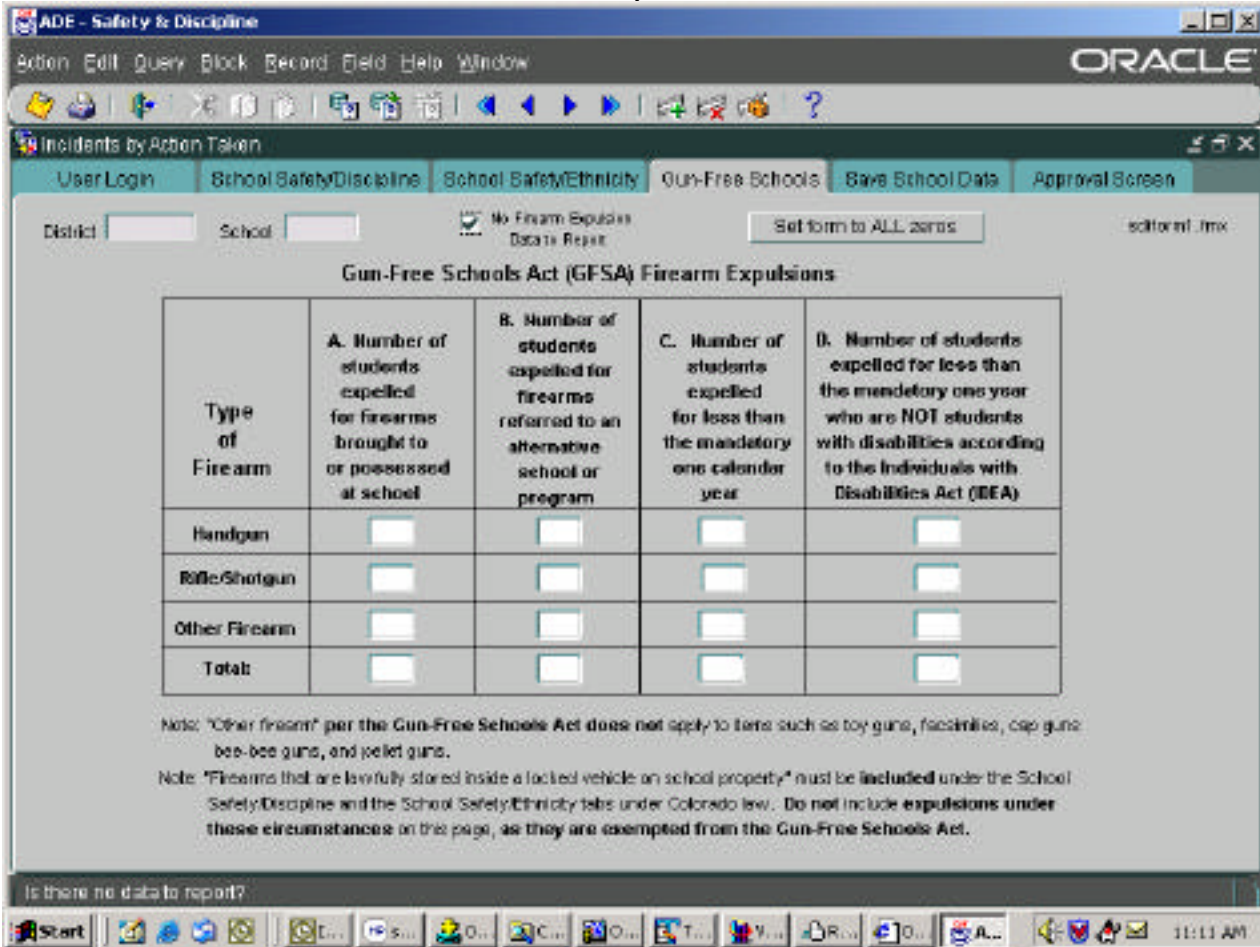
ADE - Safety & Discipline

Action Edit Query Block Record Field Help Window

ORACLE

?

Incidents by Action Taken

User Login | School Safety/Discipline | School Safety/Ethnicity | Gun-Free Schools | Save School Data | Approval Screen

District School

No Firearm Expulsion Data to Report

Set form to ALL zeros

editorml.fmx

Gun-Free Schools Act (GFSA) Firearm Expulsions

| Type of Firearm | A. Number of students expelled for firearms brought to or possessed at school | B. Number of students expelled for firearms referred to an alternative school or program | C. Number of students expelled for less than the mandatory one calendar year | D. Number of students expelled for less than the mandatory one year who are NOT students with disabilities according to the Individuals with Disabilities Act (IDEA) |
|---|---|---|---|---|
| Handgun | | | | |
| Rifle/Shotgun | | | | |
| Other Firearm | | | | |
| Total: | | | | |

Note: "Other firearm" per the Gun-Free Schools Act does not apply to items such as toy guns, facsimiles, cap guns bee-bee guns, and pellet guns.

Note: "Firearms that are lawfully stored inside a locked vehicle on school property" must be included under the School Safety/Discipline and the School Safety/Ethnicity tabs under Colorado law. Do not include expulsions under these circumstances on this page, as they are exempted from the Gun-Free Schools Act.

Is there no data to report?

Start | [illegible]... | s... | O... | C... | O... | T... | V... | R... | O... | A...

11:11 AM